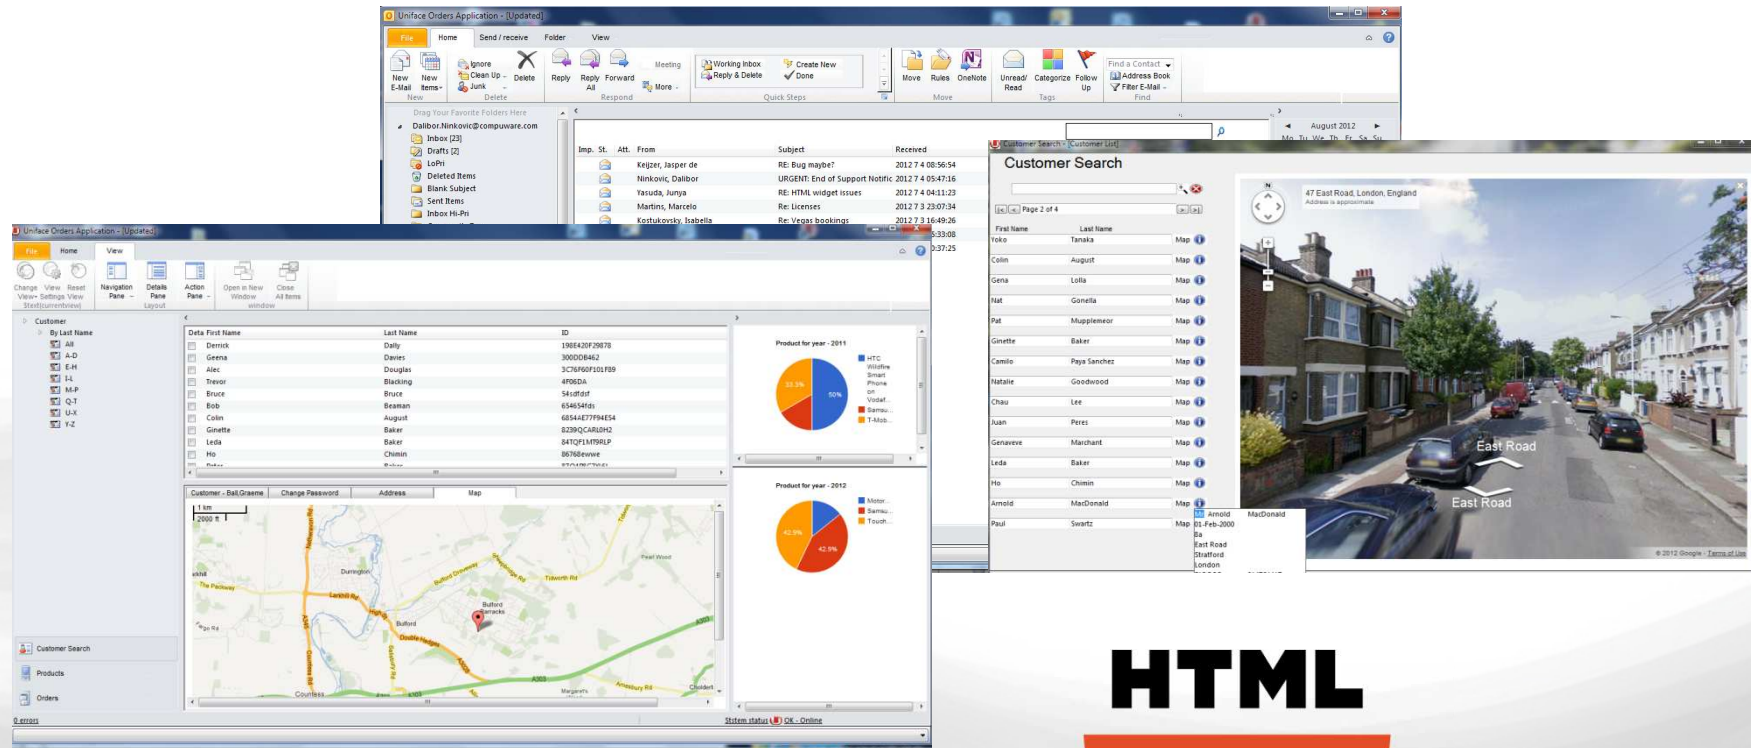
Uniface Orders Application - [Updated]

File Home Send / receive Folder View

New E-Mail New Items New Ignore Clean Up Junk Delete Delete Reply Reply All Forward Meeting More Respond Working Inbox Reply & Delete Create New Done Quick Steps Move Rules OneNote Move Unread/Read Categorize Follow Up Tags Find a Contact Address Book Filter E-Mail Find

Drag Your Favorite Folders Here
Dalibor.Ninkovic@compuware.com
Inbox [23]
Drafts [2]
LoPri
Deleted Items
Blank Subject
Sent Items
Inbox Hi-Pri

| Imp. | St. | Att. | From | Subject | Received |
|---|---|---|---|---|---|
| | | | Keijzer, Jasper de | RE: Bug maybe? | 2012 7 4 08:56:54 |
| | | | Ninkovic, Dalibor | URGENT: End of Support Notific | 2012 7 4 05:47:16 |
| | | | Yasuda, Junya | RE: HTML widget issues | 2012 7 4 04:11:23 |
| | | | Martins, Marcelo | Re: Licenses | 2012 7 3 23:07:34 |
| | | | Kostukovsky, Isabella | Re: Vegas bookings | 2012 7 3 16:49:26 |

August 2012
Mo Tu We Th Fr Sa Su

Uniface Orders Application - [Updated]

File Home View

Change View Reset View Settings View Current View Navigation Pane Details Pane Action Pane Layout Open in New Window Close All Items Window

Customer
By Last Name
All
A-D
E-H
I-L
M-P
Q-T
U-X
Y-Z

| Deta | First Name | Last Name | ID |
|---|---|---|---|
| | Derrick | Dally | 198E420F29878 |
| | Geena | Davies | 300DDB462 |
| | Alec | Douglas | 3C76F60F101F89 |
| | Trevor | Blacking | 4F06DA |
| | Bruce | Bruce | 54sdfdsf |
| | Bob | Beaman | 654654fds |
| | Colin | August | 6854E77F94E54 |
| | Ginette | Baker | B239QCARL0H2 |
| | Leda | Baker | 84TQF1MT9RLP |
| | Ho | Chimin | 86768evwe |

Product for year - 2011
HTC Wildfire Smart Phone on Vodaf...
Samsu...
T-Mob...
33.3%
50%

Product for year - 2012
Motor...
Samsu...
Touch...
42.9%
42.9%

Customer - Ball,Graeme Change Password Address Map

1 km
2000 ft
Durrington
Bulford Barracks
Bulford
The Packway
Countess

Customer Search
Products
Orders

0 errors
System status OK - Online

Customer Search - [Customer List]

Customer Search

Page 2 of 4

| First Name | Last Name | | |
|---|---|---|---|
| Yoko | Tanaka | Map | |
| Colin | August | Map | |
| Gena | Lolla | Map | |
| Nat | Gonella | Map | |
| Pat | Mupplemeor | Map | |
| Ginette | Baker | Map | |
| Camilo | Paya Sanchez | Map | |
| Natalie | Goodwood | Map | |
| Chau | Lee | Map | |
| Juan | Peres | Map | |
| Genaveve | Marchant | Map | |
| Leda | Baker | Map | |
| Ho | Chimin | Map | |
| Arnold | MacDonald | Map | |
| Paul | Swartz | Map | |

Arnold MacDonald
01-Feb-2000
8a
East Road
Stratford
London

47 East Road, London, England
Address is approximate

East Road
East Road

© 2012 Google - Terms of Use

HTML